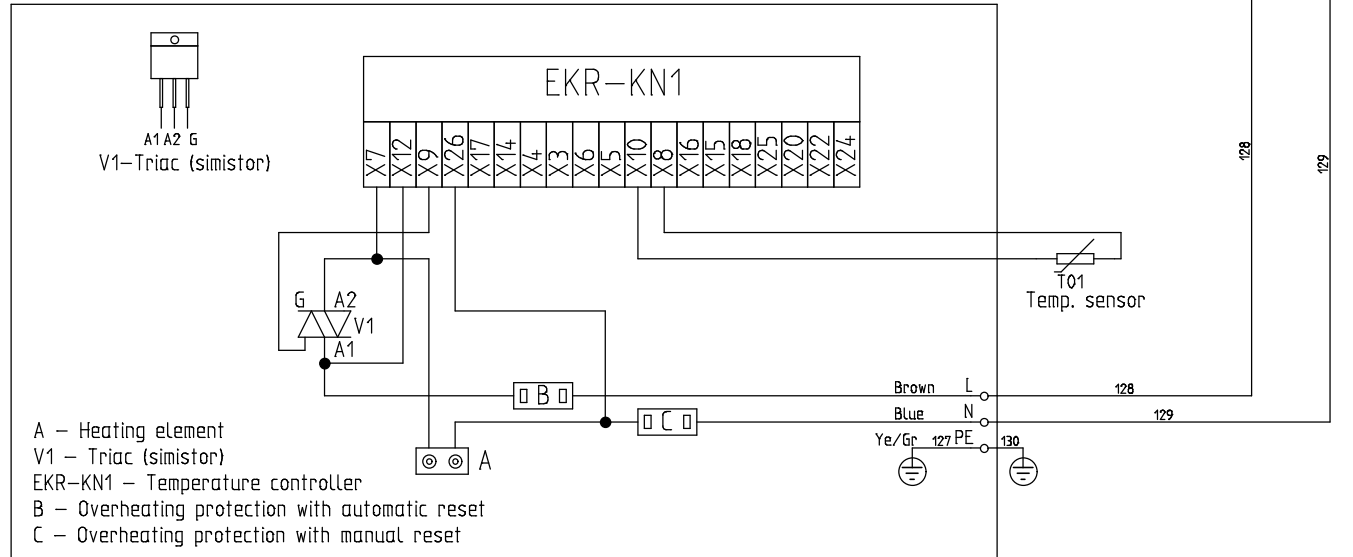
A1 A2 G
V1–Triac (simistor)

EKR–KN1

X7 X12 X9 X26 X17 X14 X4 X3 X6 X5 X10 X8 X16 X15 X18 X25 X20 X22 X24

128

129

G A2
V1
A1

T01
Temp. sensor

B

C

A

Brown L
128
Blue N
129
Ye/Gr 127 PE
130

A – Heating element
V1 – Triac (simistor)
EKR–KN1 – Temperature controller
B – Overheating protection with automatic reset
C – Overheating protection with manual reset